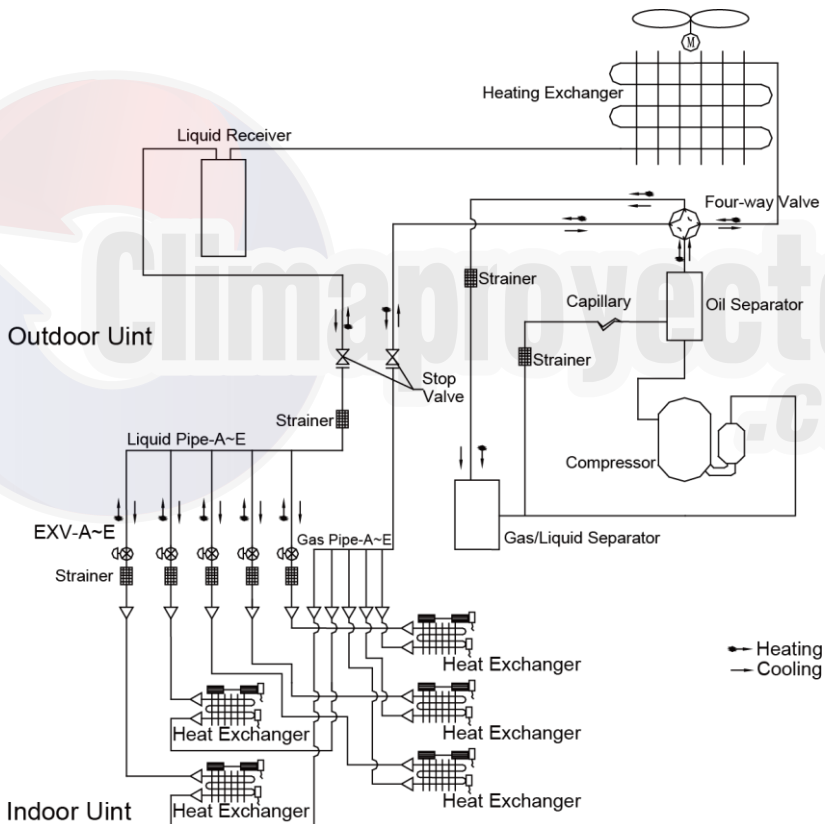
M

Heating Exchanger

Liquid Receiver

Four-way Valve

Climaproyectos .com

Strainer

Capillary

Oil Separator

Outdoor Uint

Strainer

Stop Valve

Strainer

Compressor

Liquid Pipe-A~E

EXV-A~E

Gas Pipe-A~E

Gas/Liquid Separator

Strainer

Heating
Cooling

Heat Exchanger

Heat Exchanger

Heat Exchanger

Heat Exchanger

Heat Exchanger

Indoor Uint